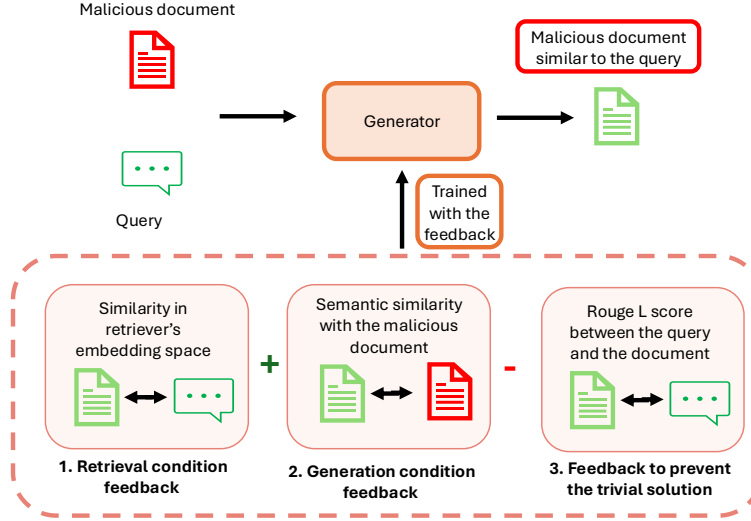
Malicious document

Query

Generator

Malicious document similar to the query

Trained with the feedback

Similarity in retriever's embedding space

1. Retrieval condition feedback

+

Semantic similarity with the malicious document

2. Generation condition feedback

-

Rouge L score between the query and the document

3. Feedback to prevent the trivial solution